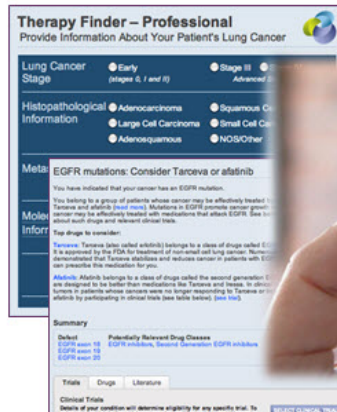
Therapy Finder – Professional
Provide Information About Your Patient's Lung Cancer

Lung Cancer Stage
Early (stages 0, I and II)
Stage III
Advanced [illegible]

Histopathological Information
Adenocarcinoma
Squamous C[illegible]
Large Cell Carcinoma
Small Cell Car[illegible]
Adenosquamous
NOS/Other

Meta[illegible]

Mole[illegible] Inform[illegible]

EGFR mutations: Consider Tarceva or afatinib

You have indicated that your cancer has an EGFR mutation.

You belong to a group of patients whose cancer may be effectively treated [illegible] Tarceva and afatinib (read more). Mutations in EGFR promote cancer growth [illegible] cancer may be effectively treated with medications that attack EGFR. See b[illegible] about such drugs and relevant clinical trials.

Top drugs to consider:

Tarceva: Tarceva (also called erlotinib) belongs to a class of drugs called EG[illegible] It is approved by the FDA for treatment of non-small cell lung cancer. Numer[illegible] demonstrated that Tarceva stabilizes and reduces cancer in patients with EG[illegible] can prescribe this medication for you.

Afatinib: Afatinib belongs to a class of drugs called the second generation E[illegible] are designed to be better than medications like Tarceva and Iressa. In clinic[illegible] tumors in patients whose cancers were no longer responding to Tarceva or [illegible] by participating in clinical trials (see table below). (see trial).

Summary

Defect
EGFR exon 18
EGFR exon 19
EGFR exon 20

Potentially Relevant Drug Classes
EGFR inhibitors, Second Generation EGFR inhibitors

Trials | Drugs | Literature

Clinical Trials
Details of your condition will determine eligibility for any specific trial. To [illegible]

SELECT CLINICAL TRIA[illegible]